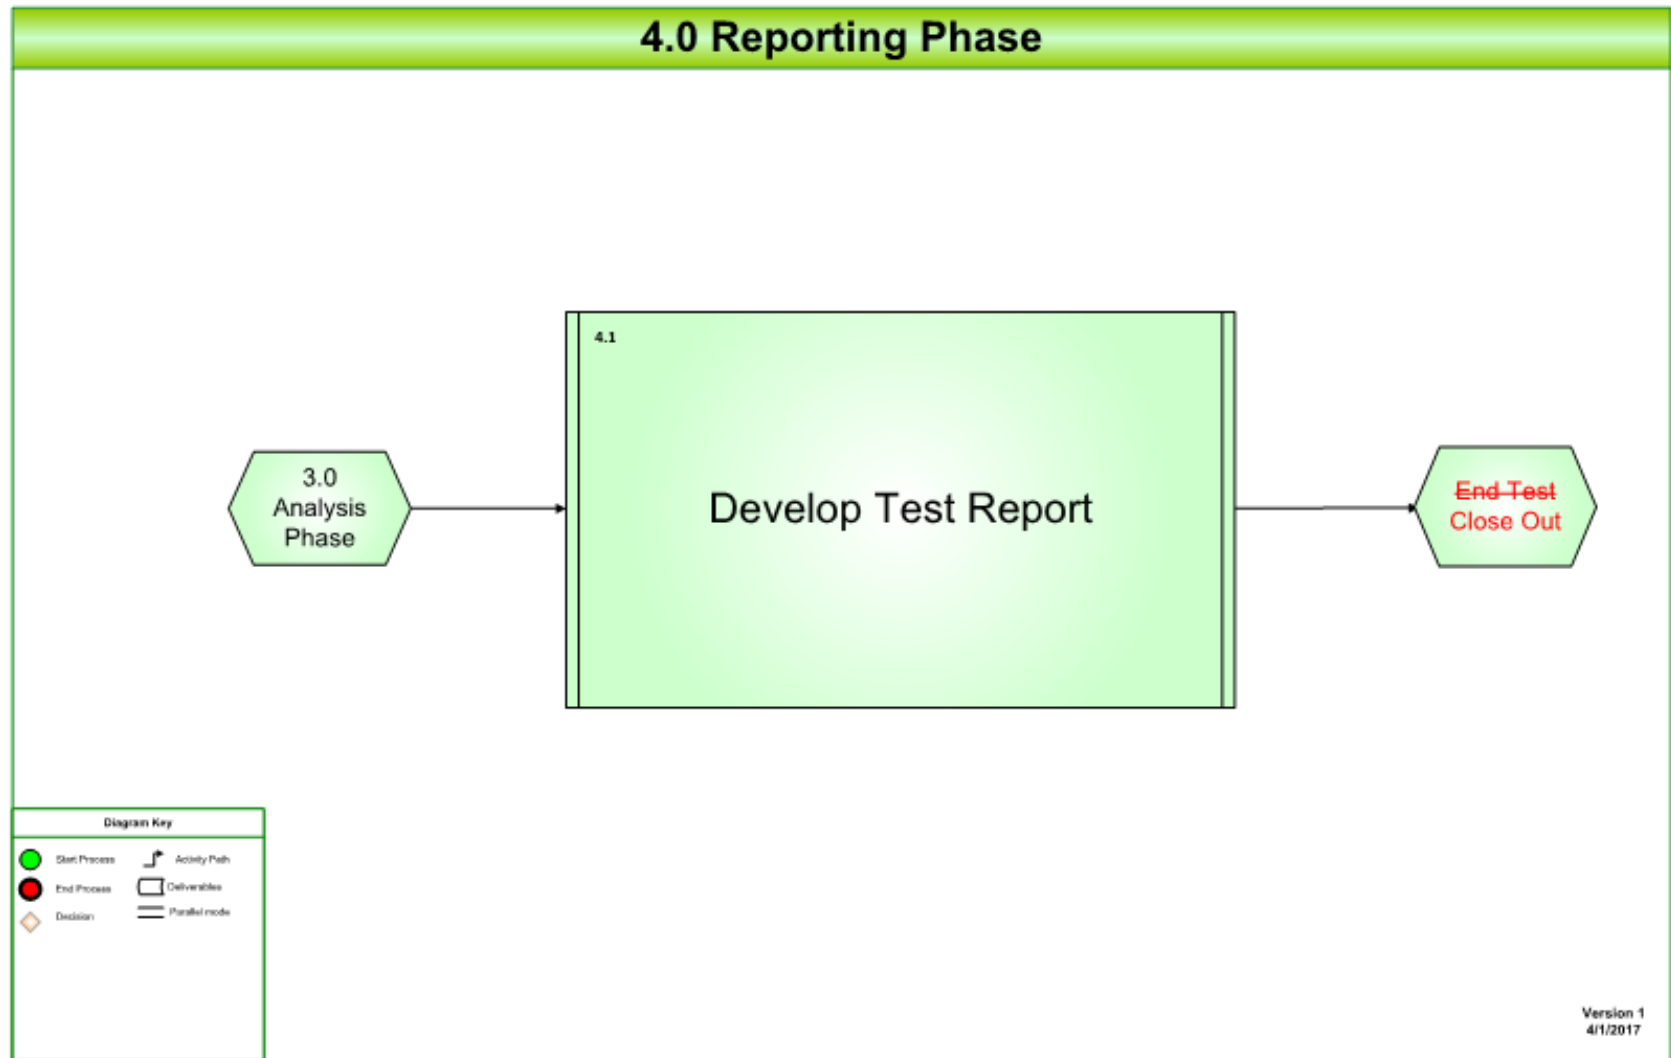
4.0 Reporting Phase

3.0 Analysis Phase

4.1

Develop Test Report

~~End Test~~ Close Out

Diagram Key

Start Process

Activity Path

End Process

Deliverables

Decision

Parallel mode

Version 1
4/1/2017